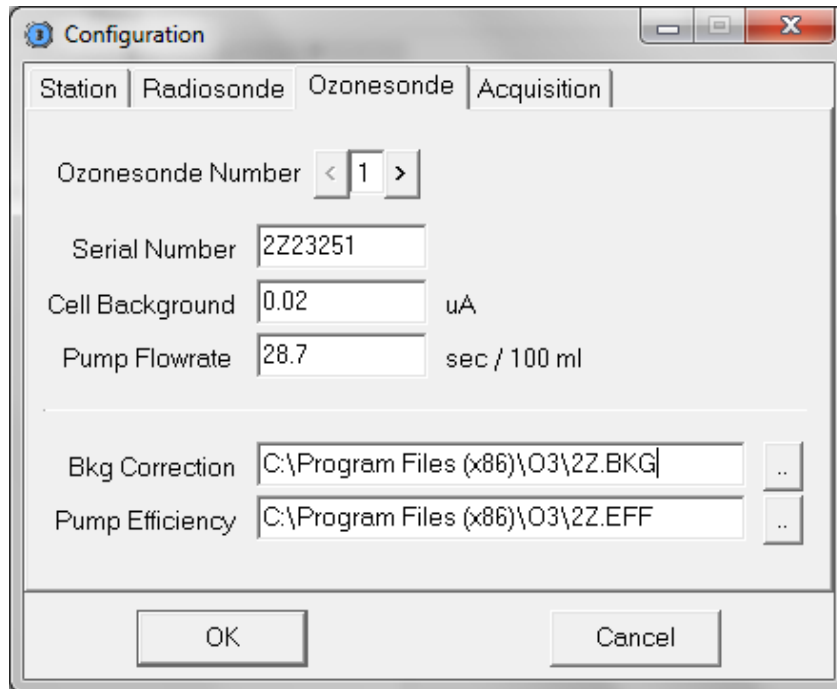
Configuration

Station | Radiosonde | Ozonesonde | Acquisition

Ozonesonde Number < 1 >

Serial Number 2Z23251

Cell Background 0.02 uA

Pump Flowrate 28.7 sec / 100 ml

Bkg Correction C:\Program Files (x86)\O3\2Z.BKG ..

Pump Efficiency C:\Program Files (x86)\O3\2Z.EFF ..

OK Cancel